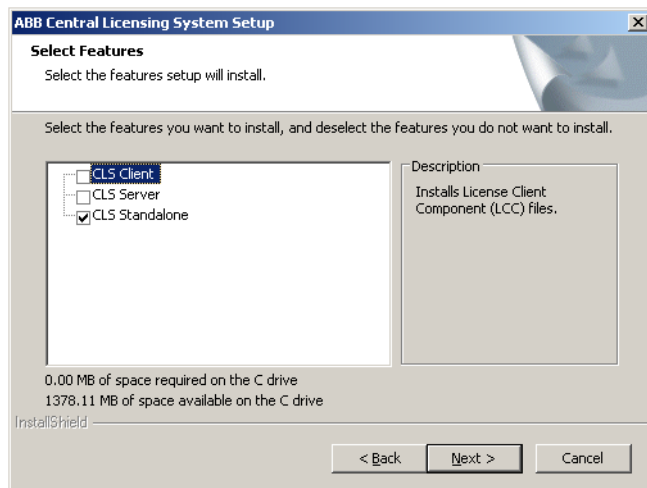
ABB Central Licensing System Setup

Select Features

Select the features setup will install.

Select the features you want to install, and deselect the features you do not want to install.

CLS Client
CLS Server
CLS Standalone

Description

Installs License Client Component (LCC) files.

0.00 MB of space required on the C drive
1378.11 MB of space available on the C drive

InstallShield

< Back
Next >
Cancel